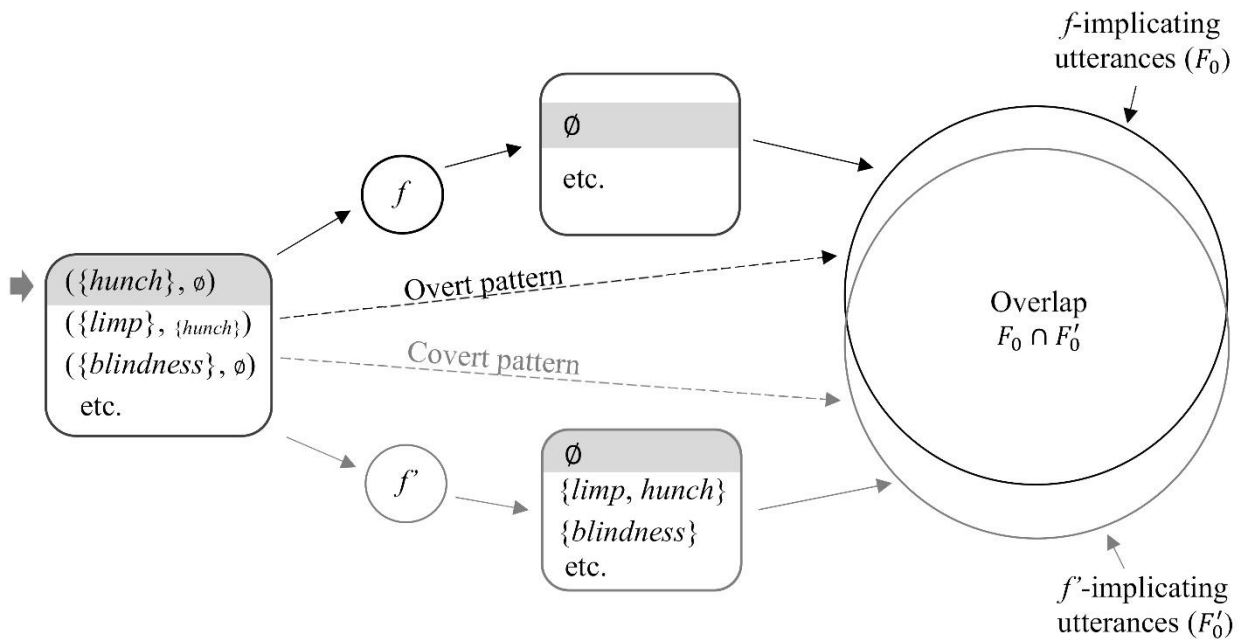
$f$-implicating utterances ($F_0$)

$\emptyset$
etc.

$f$

($\{hunch\}$, $\emptyset$)
($\{limp\}$, $\{hunch\}$)
($\{blindness\}$, $\emptyset$)
etc.

Overt pattern

Covert pattern

Overlap
$F_0 \cap F_0'$

$f'$

$\emptyset$
$\{limp, hunch\}$
$\{blindness\}$
etc.

$f'$-implicating utterances ($F_0'$)